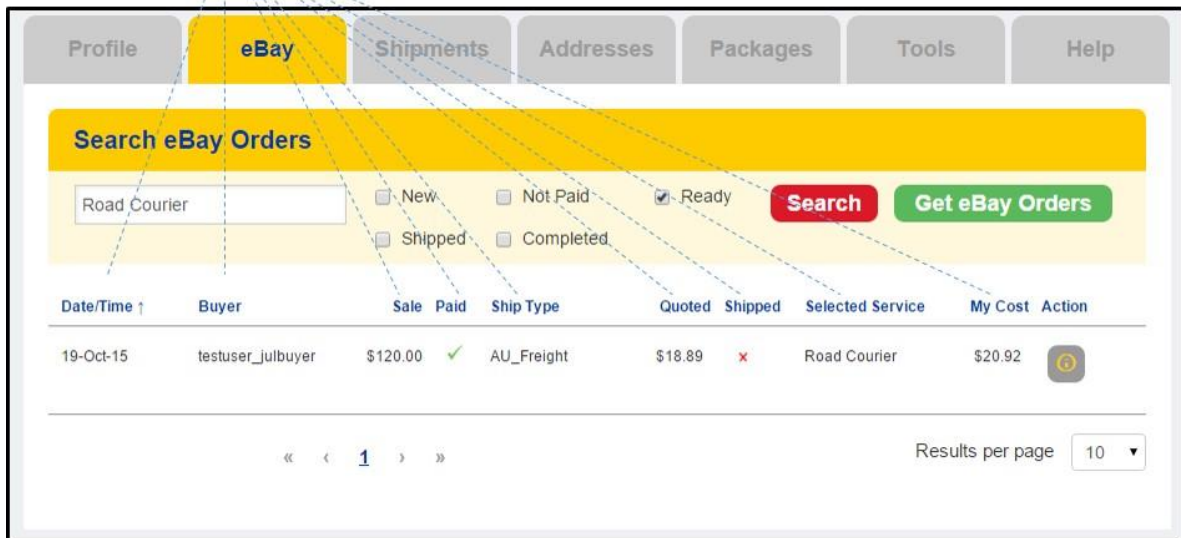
Profile eBay Shipments Addresses Packages Tools Help

Search eBay Orders

Road Courier

New Not Paid Ready Search Get eBay Orders

Shipped Completed

| Date/Time ↑ | Buyer | Sale | Paid | Ship Type | Quoted | Shipped | Selected Service | My Cost | Action |
|---|---|---|---|---|---|---|---|---|---|
| 19-Oct-15 | testuser_julbuyer | \$120.00 | ✓ | AU_Freight | \$18.89 | × | Road Courier | \$20.92 | |

« ‹ 1 › »

Results per page 10